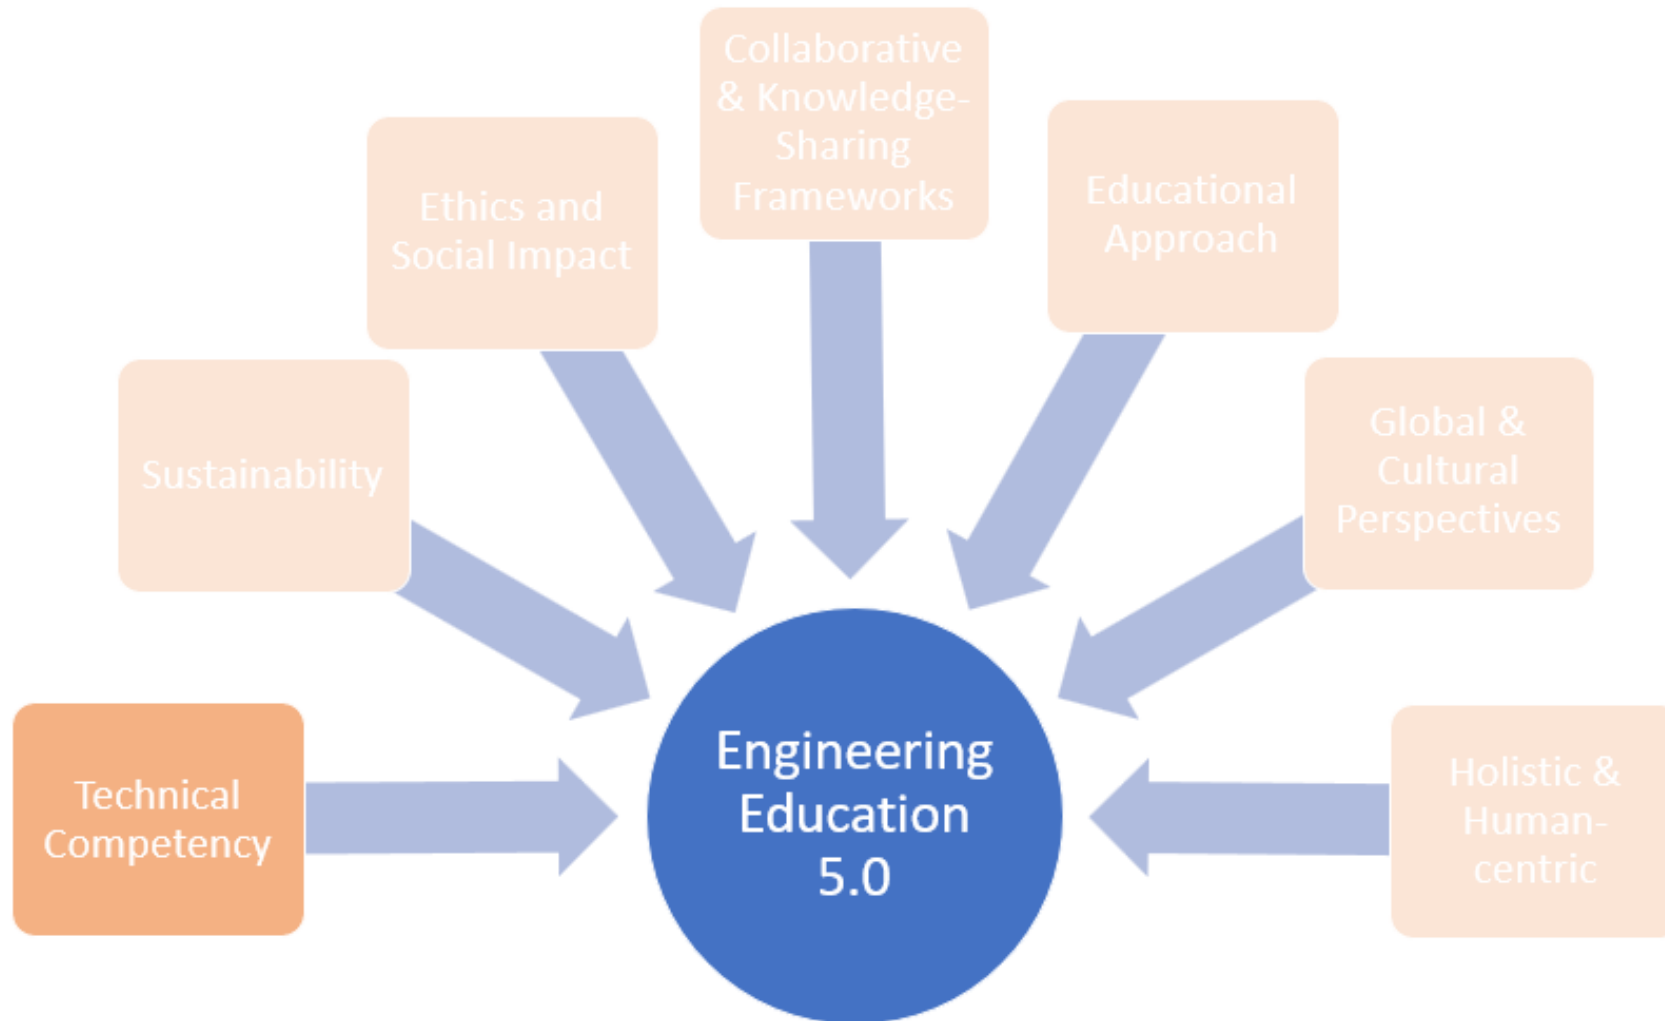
Technical Competency

Sustainability

Ethics and Social Impact

Collaborative & Knowledge-Sharing Frameworks

Educational Approach

Global & Cultural Perspectives

Holistic & Human-centric

Engineering Education 5.0